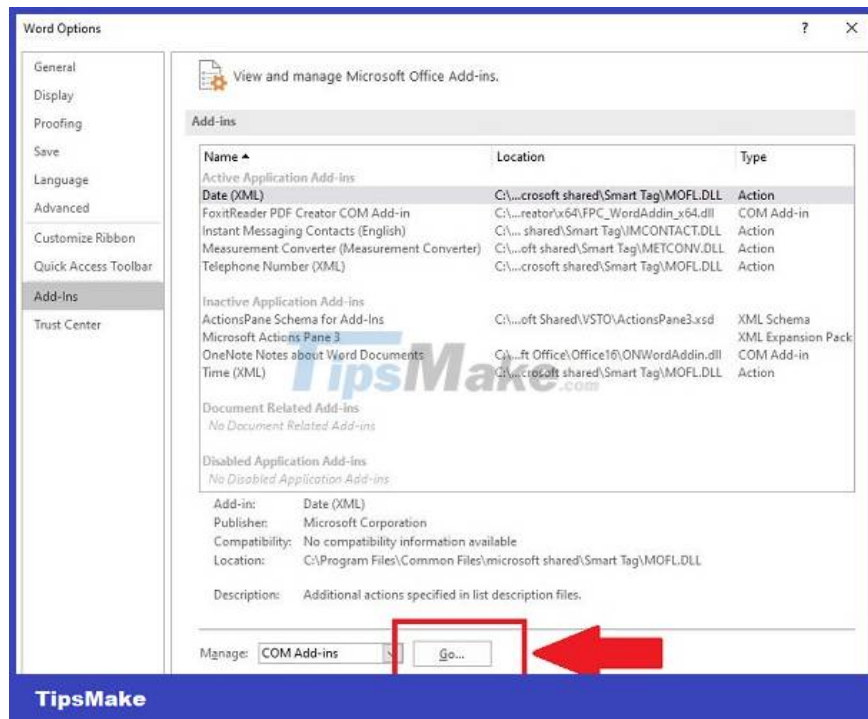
Word Options

? ×

General
Display
Proofing
Save
Language
Advanced
Customize Ribbon
Quick Access Toolbar
Add-Ins
Trust Center

View and manage Microsoft Office Add-ins.

Add-ins

| Name ▲ | Location | Type |
|---|---|---|
| Active Application Add-ins | | |
| Date (XML) | C:\...crosoft shared\Smart Tag\MOFL.DLL | Action |
| FoxitReader PDF Creator COM Add-in | C:\...reator\x64\FPC_WordAddin_x64.dll | COM Add-in |
| Instant Messaging Contacts (English) | C:\... shared\Smart Tag\IMCONTACT.DLL | Action |
| Measurement Converter (Measurement Converter) | C:\...oft shared\Smart Tag\METCONV.DLL | Action |
| Telephone Number (XML) | C:\...crosoft shared\Smart Tag\MOFL.DLL | Action |
| Inactive Application Add-ins | | |
| ActionsPane Schema for Add-Ins | C:\...oft Shared\VSTO\ActionsPane3.xsd | XML Schema |
| Microsoft Actions Pane 3 | | XML Expansion Pack |
| OneNote Notes about Word Documents | C:\...ft Office\Office16\ONWordAddin.dll | COM Add-in |
| Time (XML) | C:\...crosoft shared\Smart Tag\MOFL.DLL | Action |
| Document Related Add-ins | | |
| No Document Related Add-ins | | |
| Disabled Application Add-ins | | |
| No Disabled Application Add-ins | | |

TipsMake.com

Add-in: Date (XML)
Publisher: Microsoft Corporation
Compatibility: No compatibility information available
Location: C:\Program Files\Common Files\microsoft shared\Smart Tag\MOFL.DLL

Description: Additional actions specified in list description files.

Manage: COM Add-ins Go...

TipsMake